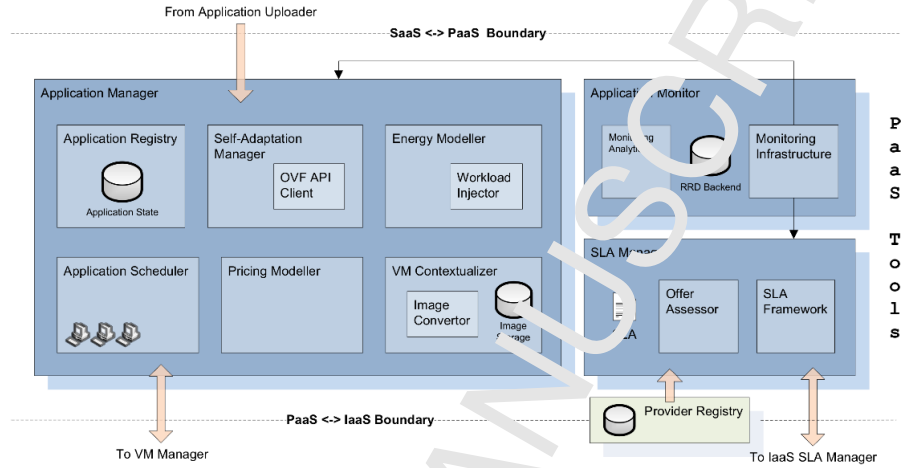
From Application Uploader

SaaS <-> PaaS Boundary

Application Manager

Application Registry

Application State

Self-Adaptation Manager

OVF API Client

Energy Modeller

Workload Injector

Application Scheduler

Pricing Modeller

VM Contextualizer

Image Convertor

Image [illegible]age

Applica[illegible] Monitor

Monit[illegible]ing Analyti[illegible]

RRD Backend

Monitoring Infrastructure

SLA Mana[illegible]

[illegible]LA

Offer Assessor

SLA Framework

P a a S

T o o l s

PaaS <-> IaaS Boundary

Provider Registry

To VM Manager

To IaaS SLA Manager